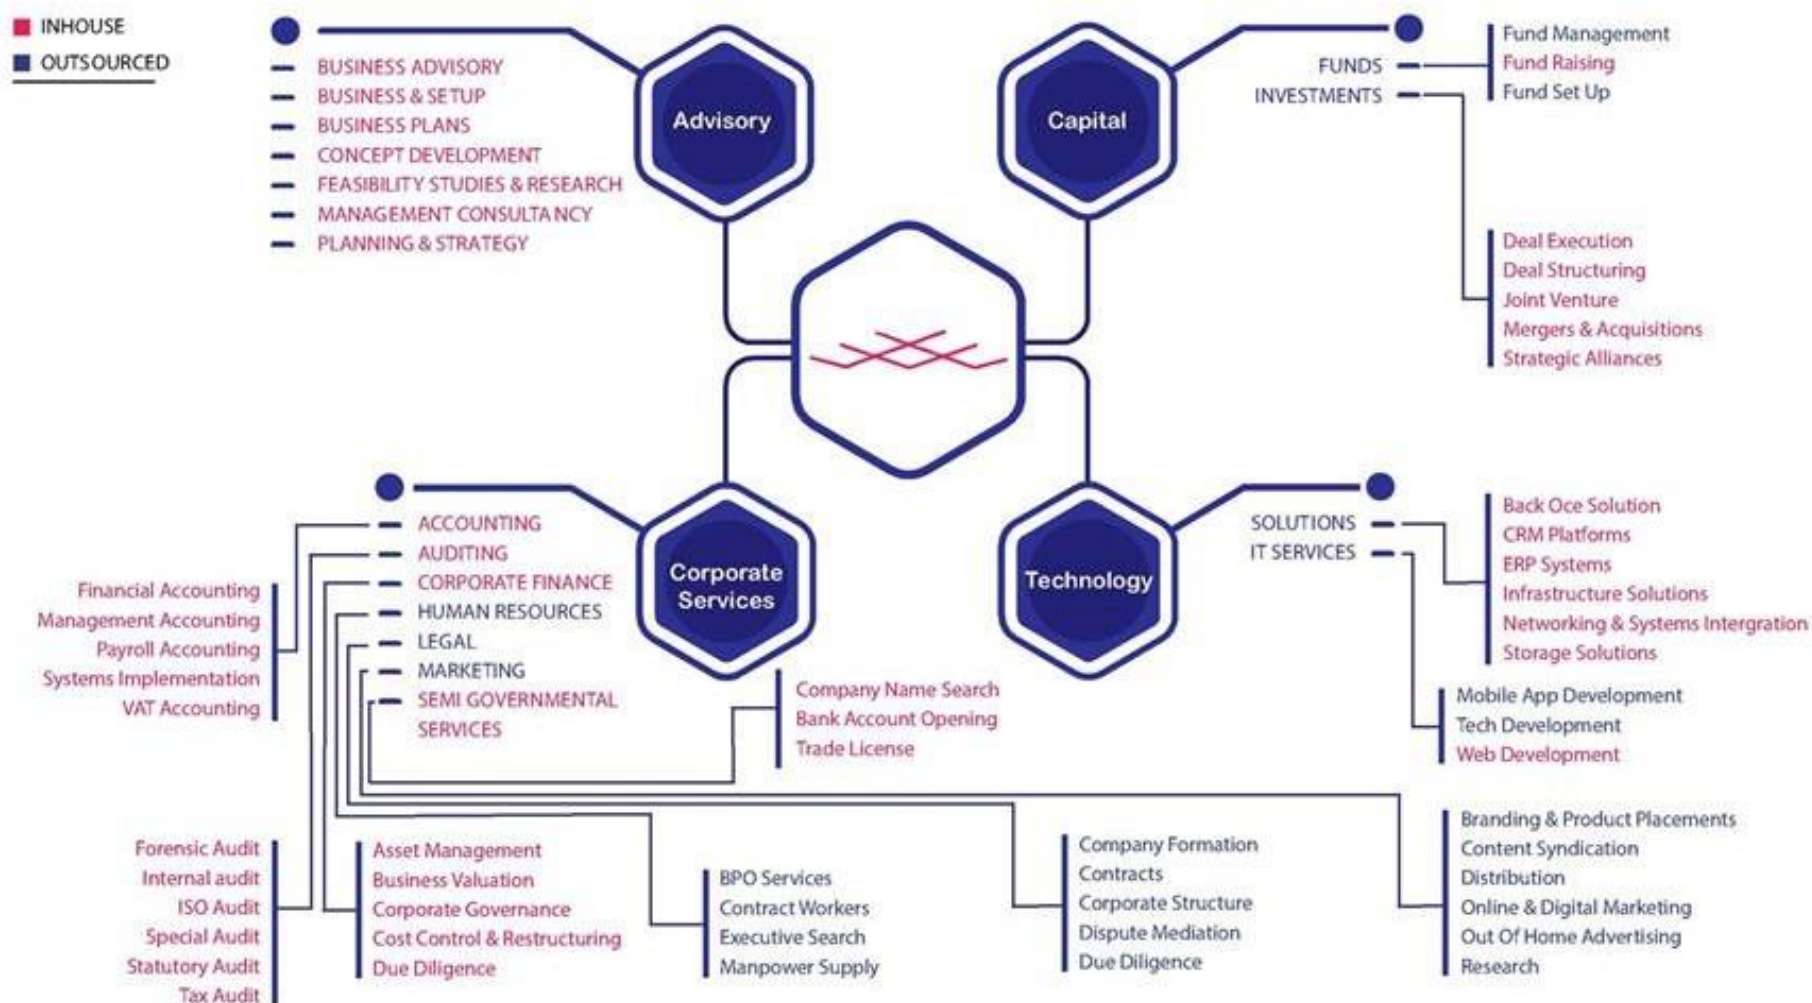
INHOUSE
OUTSOURCED

Advisory

BUSINESS ADVISORY
BUSINESS & SETUP
BUSINESS PLANS
CONCEPT DEVELOPMENT
FEASIBILITY STUDIES & RESEARCH
MANAGEMENT CONSULTA NCY
PLANNING & STRATEGY

Capital

FUNDS
INVESTMENTS

Fund Management
Fund Raising
Fund Set Up

Deal Execution
Deal Structuring
Joint Venture
Mergers & Acquisitions
Strategic Alliances

Corporate Services

ACCOUNTING
AUDITING
CORPORATE FINANCE
HUMAN RESOURCES
LEGAL
MARKETING
SEMI GOVERNMENTAL SERVICES

Financial Accounting
Management Accounting
Payroll Accounting
Systems Implementation
VAT Accounting

Company Name Search
Bank Account Opening
Trade License

Technology

SOLUTIONS
IT SERVICES

Back Oce Solution
CRM Platforms
ERP Systems
Infrastructure Solutions
Networking & Systems Intergration
Storage Solutions

Mobile App Development
Tech Development
Web Development

Forensic Audit
Internal audit
ISO Audit
Special Audit
Statutory Audit
Tax Audit

Asset Management
Business Valuation
Corporate Governance
Cost Control & Restructuring
Due Diligence

BPO Services
Contract Workers
Executive Search
Manpower Supply

Company Formation
Contracts
Corporate Structure
Dispute Mediation
Due Diligence

Branding & Product Placements
Content Syndication
Distribution
Online & Digital Marketing
Out Of Home Advertising
Research